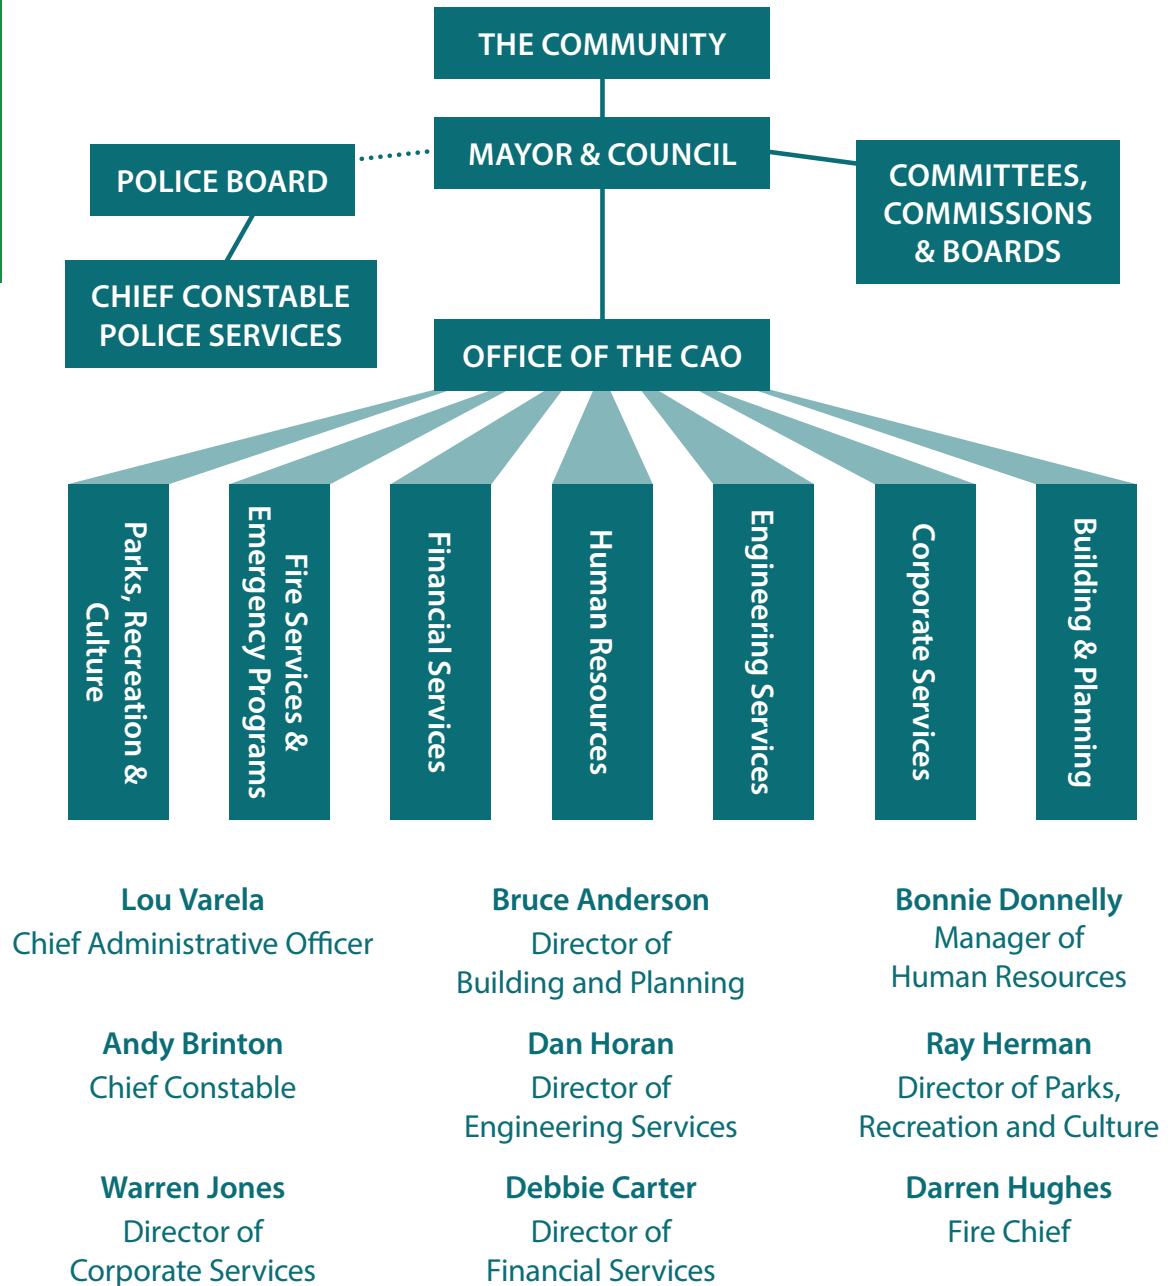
THE COMMUNITY

POLICE BOARD

MAYOR & COUNCIL

COMMITTEES, COMMISSIONS & BOARDS

CHIEF CONSTABLE POLICE SERVICES

OFFICE OF THE CAO

Parks, Recreation & Culture

Fire Services & Emergency Programs

Financial Services

Human Resources

Engineering Services

Corporate Services

Building & Planning

Lou Varela
Chief Administrative Officer

Andy Brinton
Chief Constable

Warren Jones
Director of Corporate Services

Bruce Anderson
Director of Building and Planning

Dan Horan
Director of Engineering Services

Debbie Carter
Director of Financial Services

Bonnie Donnelly
Manager of Human Resources

Ray Herman
Director of Parks, Recreation and Culture

Darren Hughes
Fire Chief